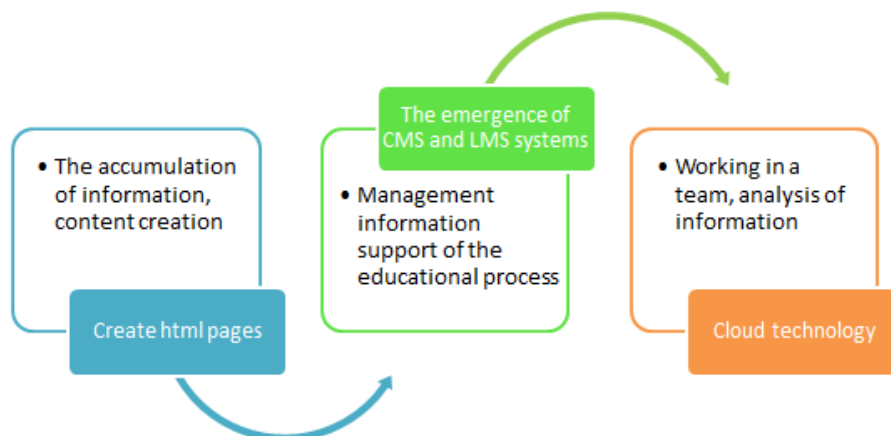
• The accumulation of information, content creation

Create html pages

The emergence of CMS and LMS systems

• Management information support of the educational process

• Working in a team, analysis of information

Cloud technology